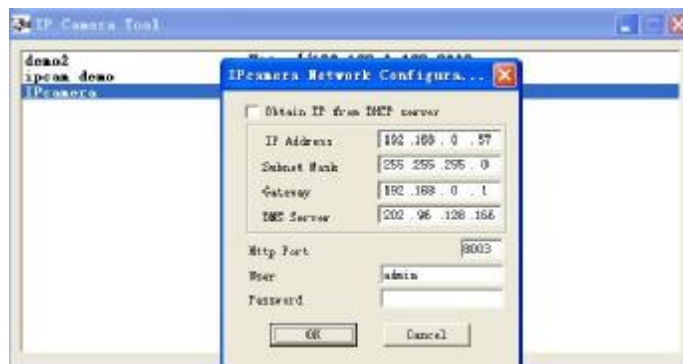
IP Camera Tool

demo2
ipcam demo
IPcamera

IPcamera Network Configura...

Obtain IP from DHCP server

IP Address 192 . 168 . 0 . 57
Subnet Mask 255 . 255 . 255 . 0
Gateway 192 . 168 . 0 . 1
DNS Server 202 . 96 . 128 . 166

Http Port 8003
User admin
Password

OK
Cancel